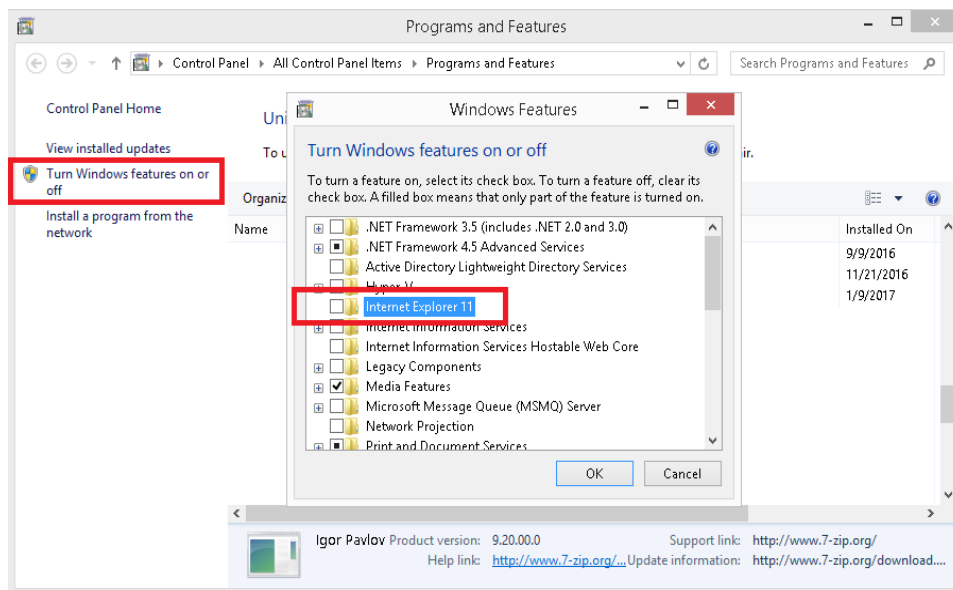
Programs and Features

Control Panel > All Control Panel Items > Programs and Features

Search Programs and Features

Control Panel Home

View installed updates

Turn Windows features on or off

Install a program from the network

Uni

To u

ir.

Organiz

Name

Installed On

9/9/2016

11/21/2016

1/9/2017

Windows Features

Turn Windows features on or off

To turn a feature on, select its check box. To turn a feature off, clear its check box. A filled box means that only part of the feature is turned on.

.NET Framework 3.5 (includes .NET 2.0 and 3.0)

.NET Framework 4.5 Advanced Services

Active Directory Lightweight Directory Services

Hyper-V

Internet Explorer 11

Internet Information Services

Internet Information Services Hostable Web Core

Legacy Components

Media Features

Microsoft Message Queue (MSMQ) Server

Network Projection

Print and Document Services

OK

Cancel

Igor Pavlov Product version: 9.20.00.0 Support link: http://www.7-zip.org/

Help link: http://www.7-zip.org/... Update information: http://www.7-zip.org/download...